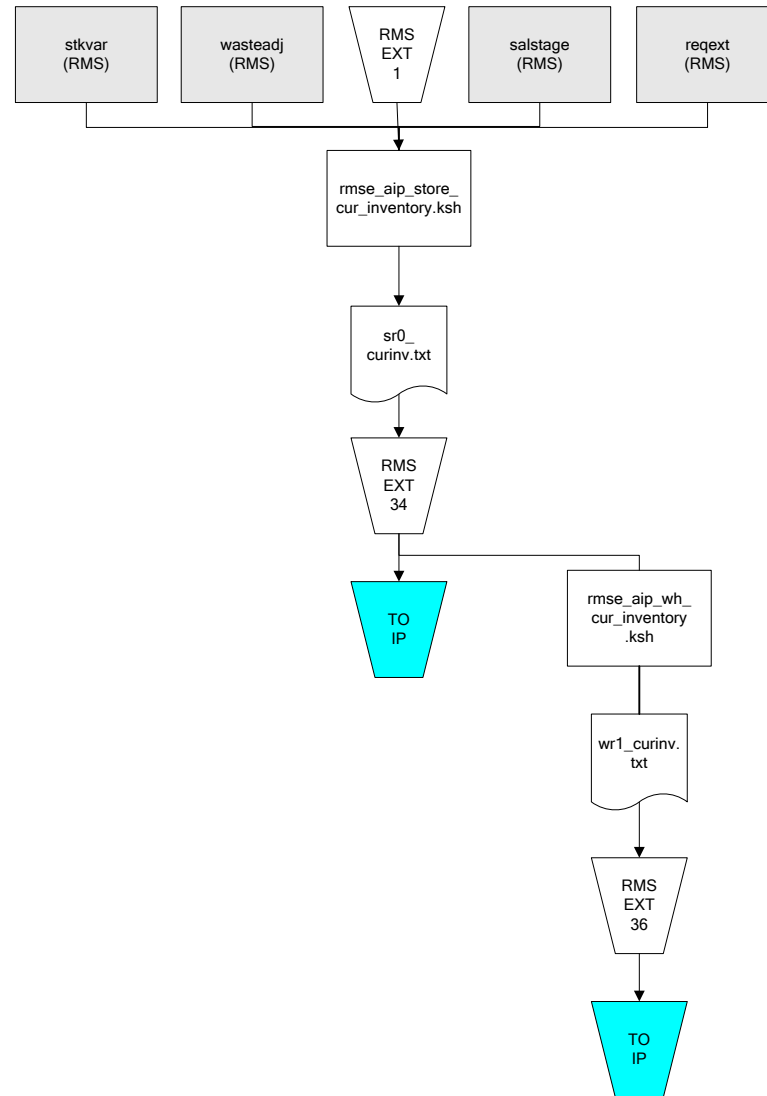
stkvar
(RMS)

wasteadj
(RMS)

RMS
EXT
1

salstage
(RMS)

reqext
(RMS)

rmse_aip_store_cur_inventory.ksh

sr0_curinv.txt

RMS
EXT
34

TO
IP

rmse_aip_wh_cur_inventory.ksh

wr1_curinv.txt

RMS
EXT
36

TO
IP